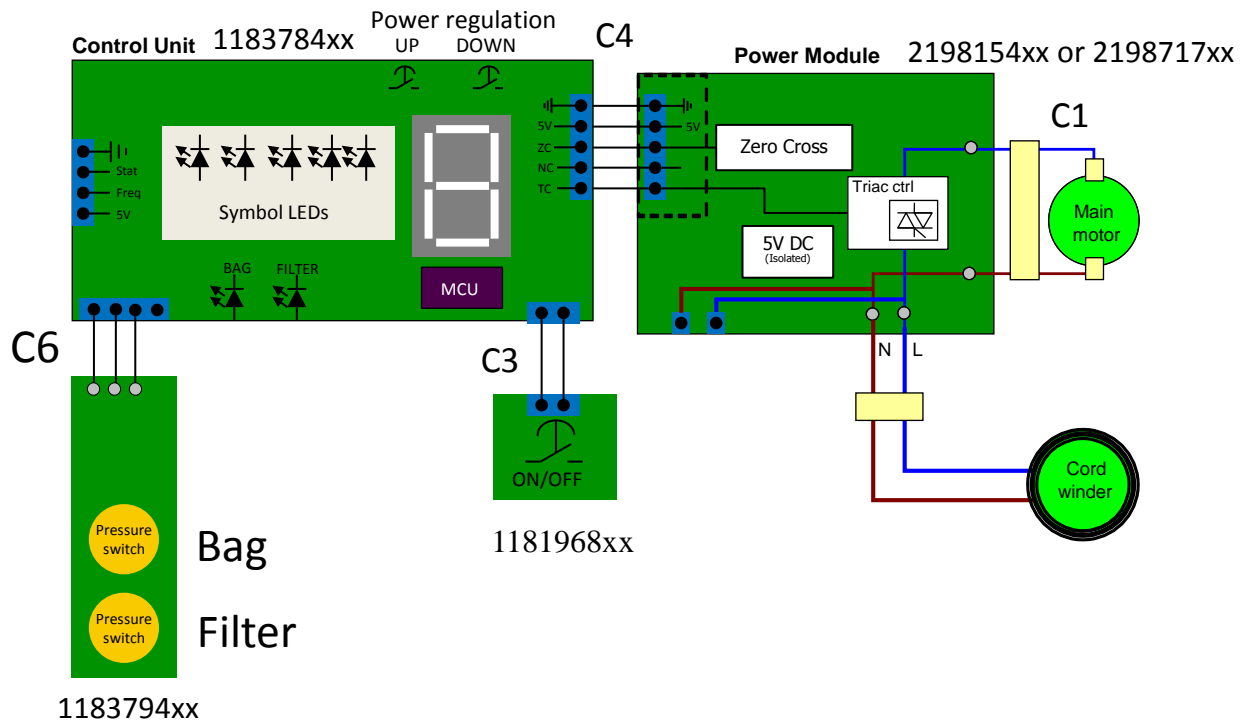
Control Unit 1183784xx

Power regulation
UP DOWN

C4

Power Module 2198154xx or 2198717xx

C1

Stat
Freq
5V

Symbol LEDs

5V
ZC
NC
TC

5V

Zero Cross

Triac ctrl

Main motor

5V DC
(Isolated)

BAG FILTER

MCU

C6

C3

N L

ON/OFF

Cord winder

Pressure switch

Bag

Pressure switch

Filter

1181968xx

1183794xx